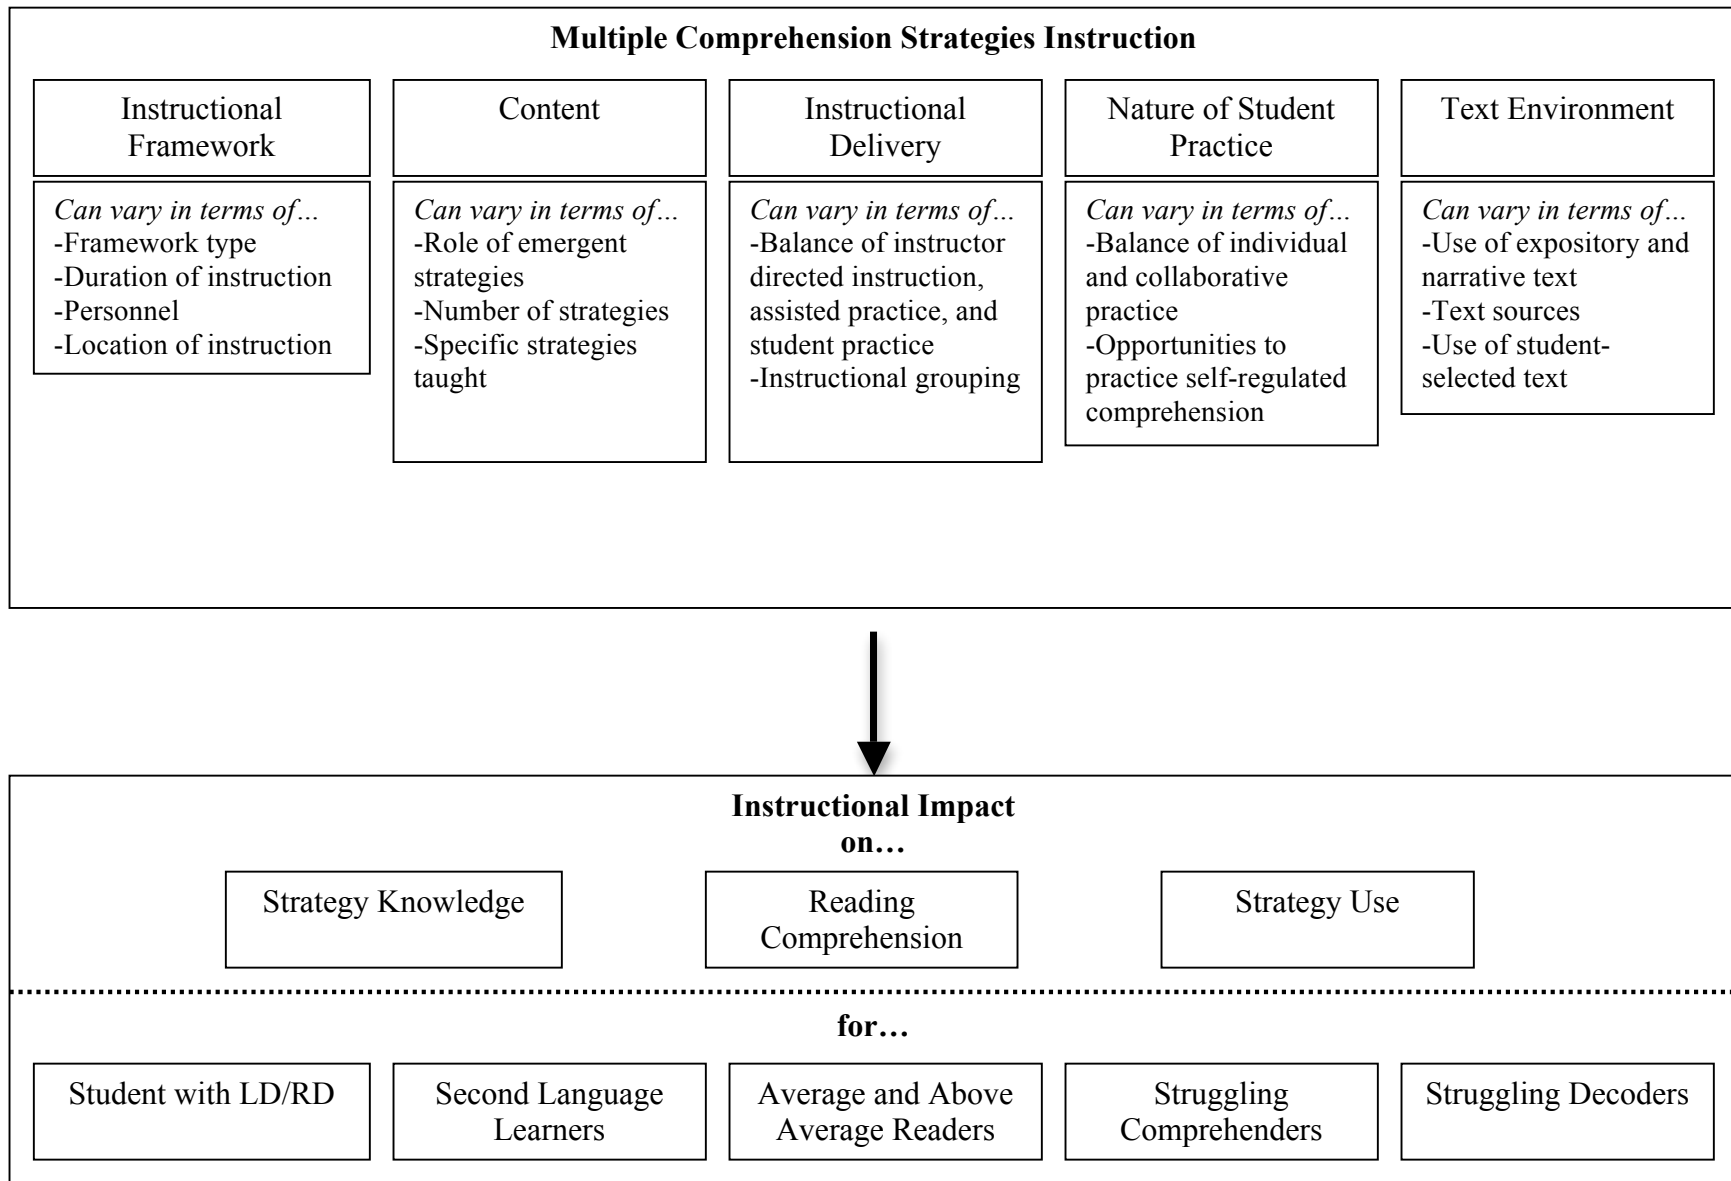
Multiple Comprehension Strategies Instruction

Instructional Framework

Can vary in terms of…
-Framework type
-Duration of instruction
-Personnel
-Location of instruction

Content

Can vary in terms of…
-Role of emergent strategies
-Number of strategies
-Specific strategies taught

Instructional Delivery

Can vary in terms of…
-Balance of instructor directed instruction, assisted practice, and student practice
-Instructional grouping

Nature of Student Practice

Can vary in terms of…
-Balance of individual and collaborative practice
-Opportunities to practice self-regulated comprehension

Text Environment

Can vary in terms of…
-Use of expository and narrative text
-Text sources
-Use of student-selected text

Instructional Impact on…

Strategy Knowledge

Reading Comprehension

Strategy Use

for…

Student with LD/RD

Second Language Learners

Average and Above Average Readers

Struggling Comprehenders

Struggling Decoders